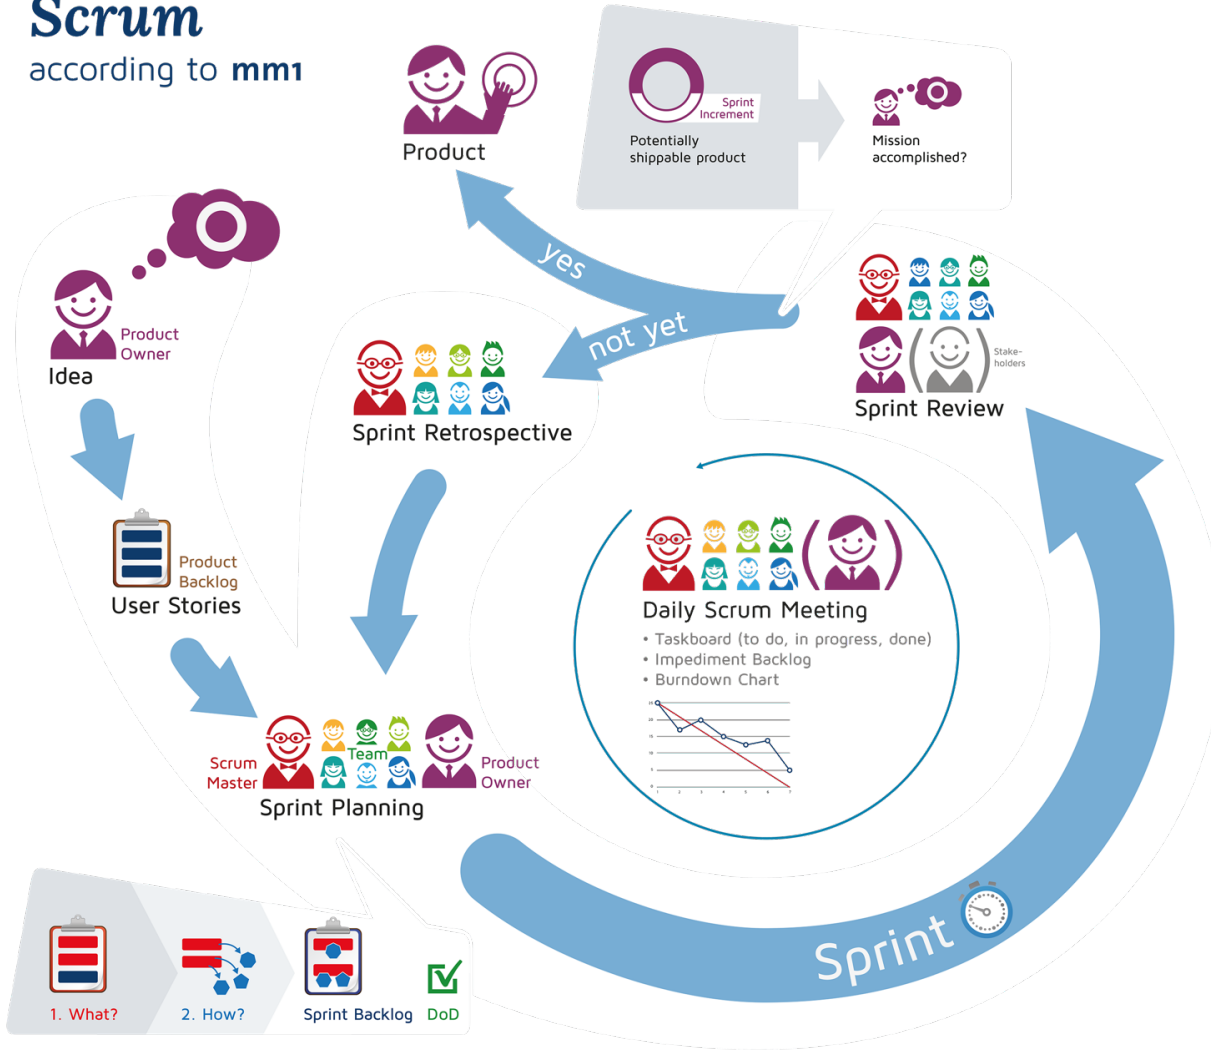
Scrum
according to mm1

Product

Sprint Increment

Potentially shippable product

Mission accomplished?

yes

not yet

Product Owner
Idea

Sprint Retrospective

Sprint Review

Stake-holders

Product Backlog
User Stories

Daily Scrum Meeting
• Taskboard (to do, in progress, done)
• Impediment Backlog
• Burndown Chart

Scrum Master
Team
Product Owner
Sprint Planning

1. What?
2. How?
Sprint Backlog
DoD

Sprint